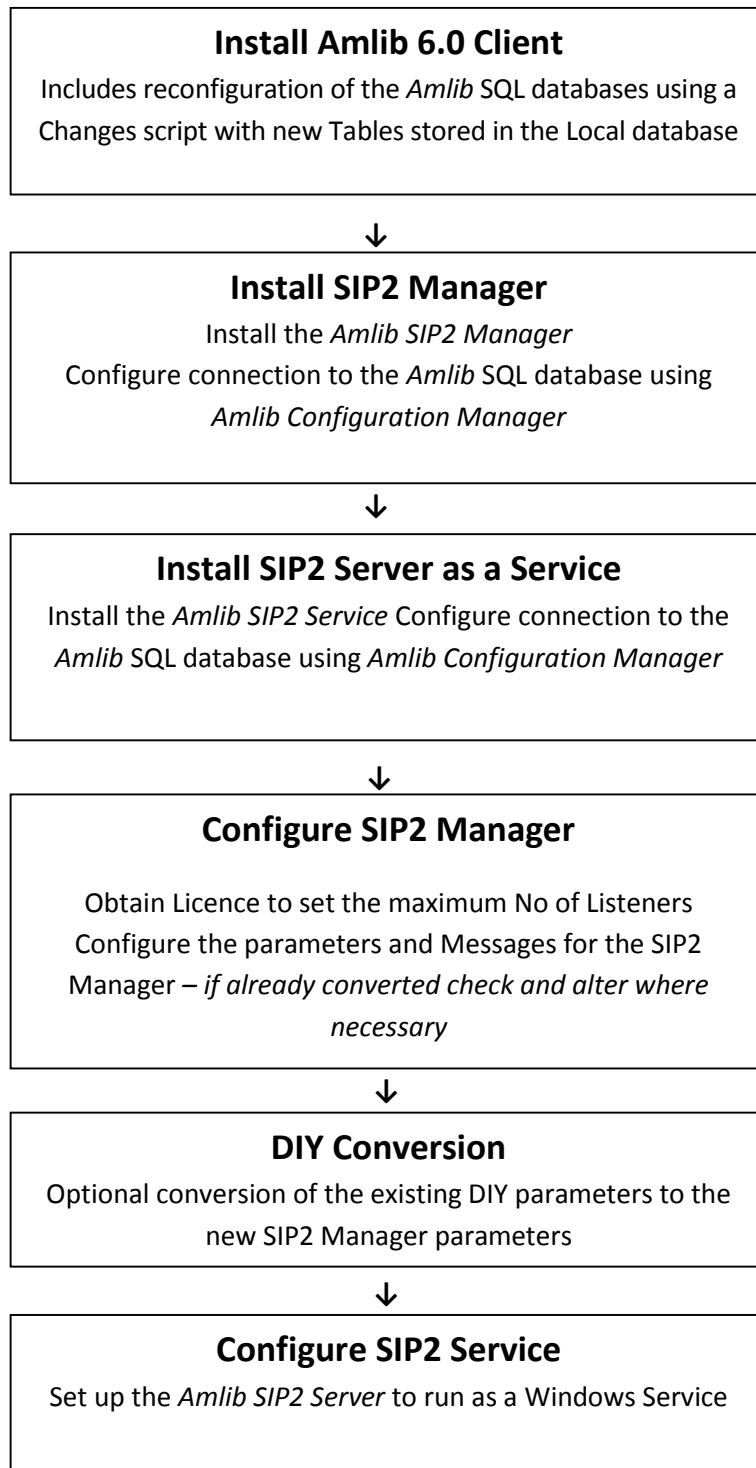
**Install Amlib 6.0 Client**

Includes reconfiguration of the *Amlib* SQL databases using a Changes script with new Tables stored in the Local database

↓

**Install SIP2 Manager**

Install the *Amlib SIP2 Manager*
Configure connection to the *Amlib* SQL database using *Amlib Configuration Manager*

↓

**Install SIP2 Server as a Service**

Install the *Amlib SIP2 Service* Configure connection to the *Amlib* SQL database using *Amlib Configuration Manager*

↓

**Configure SIP2 Manager**

Obtain Licence to set the maximum No of Listeners
Configure the parameters and Messages for the SIP2 Manager – *if already converted check and alter where necessary*

↓

**DIY Conversion**

Optional conversion of the existing DIY parameters to the new SIP2 Manager parameters

↓

**Configure SIP2 Service**

Set up the *Amlib SIP2 Server* to run as a Windows Service